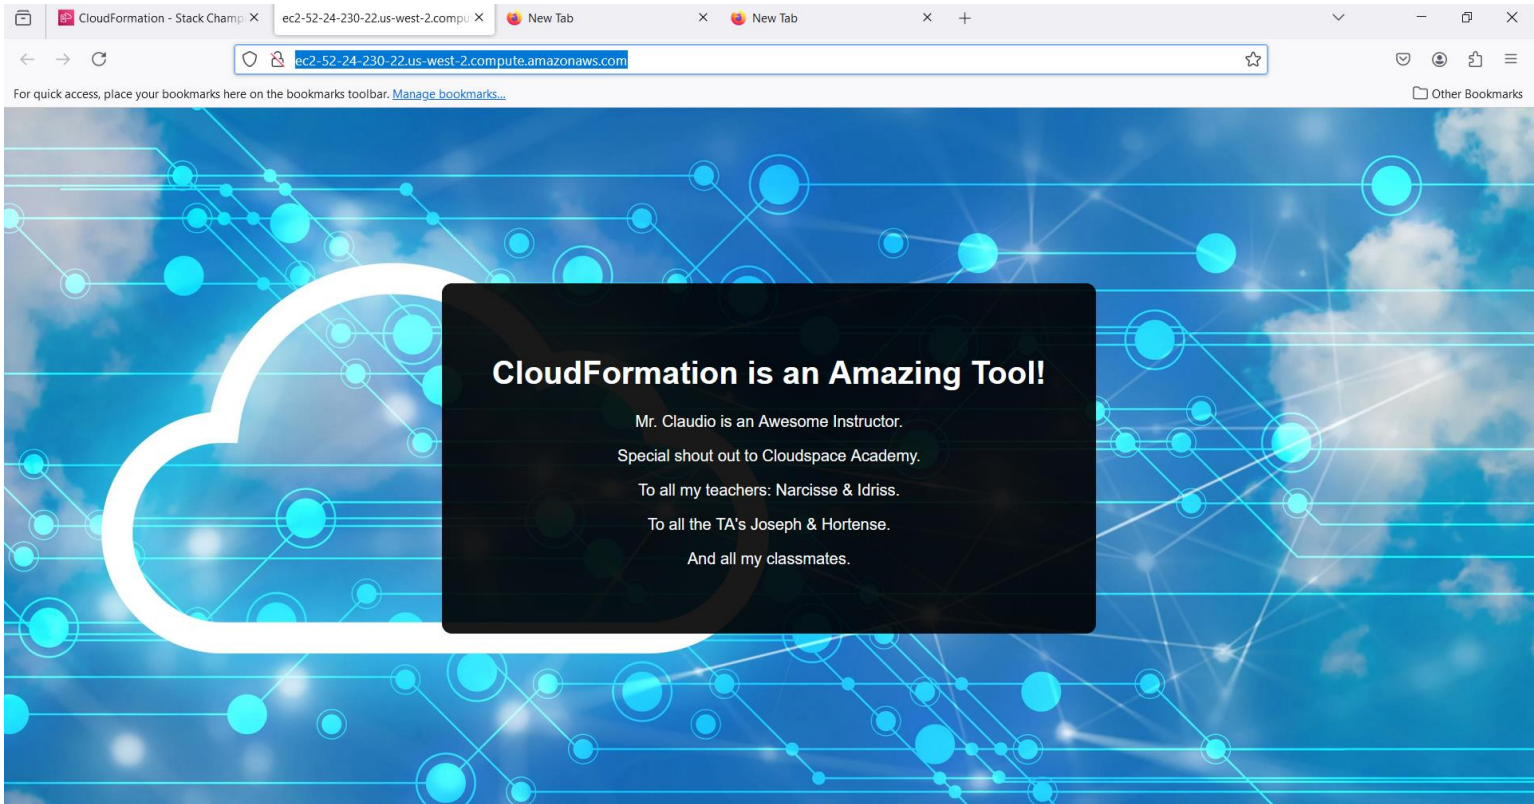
CloudFormation - Stack Champ ×
ec2-52-24-230-22.us-west-2.compu ×
New Tab ×
New Tab ×

ec2-52-24-230-22.us-west-2.compute.amazonaws.com

For quick access, place your bookmarks here on the bookmarks toolbar. Manage bookmarks...

Other Bookmarks

CloudFormation is an Amazing Tool!

Mr. Claudio is an Awesome Instructor.

Special shout out to Cloudspace Academy.

To all my teachers: Narcisse & Idriss.

To all the TA's Joseph & Hortense.

And all my classmates.